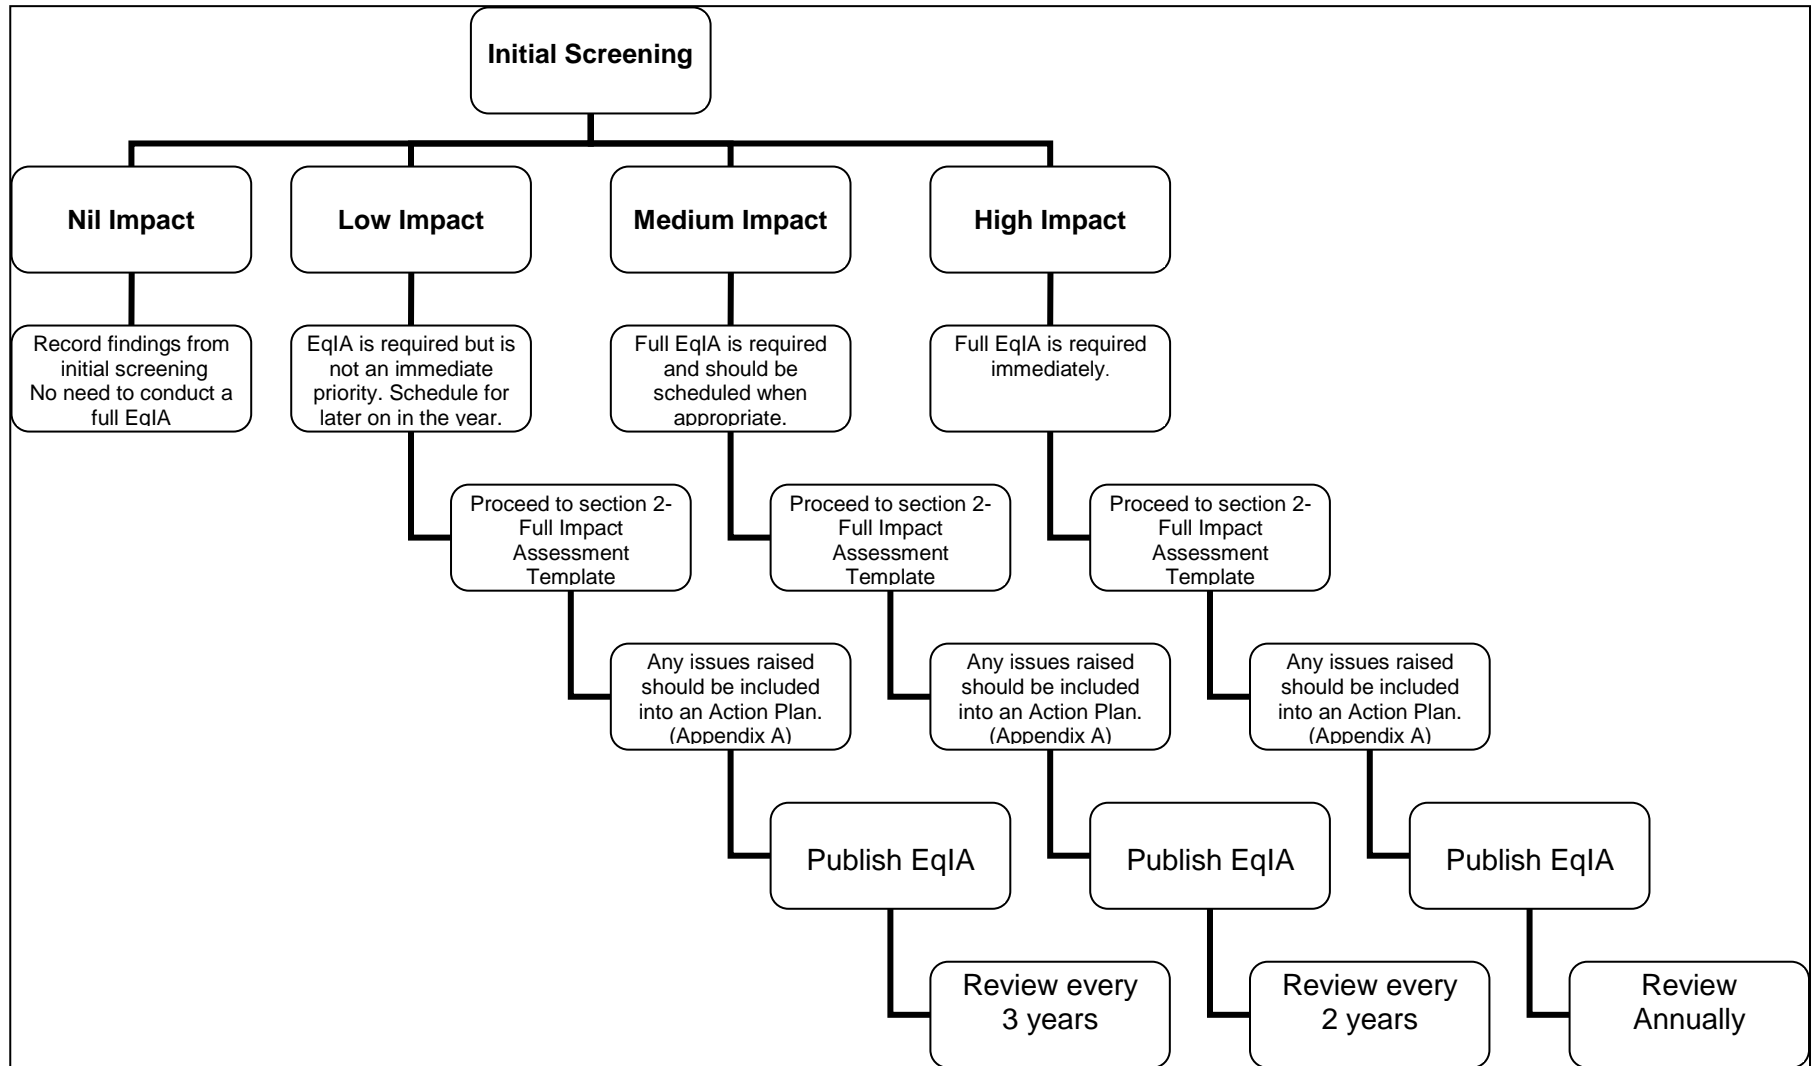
Initial Screening

Nil Impact

Low Impact

Medium Impact

High Impact

Record findings from initial screening
No need to conduct a full EqIA

EqIA is required but is not an immediate priority. Schedule for later on in the year.

Full EqIA is required and should be scheduled when appropriate.

Full EqIA is required immediately.

Proceed to section 2- Full Impact Assessment Template

Proceed to section 2- Full Impact Assessment Template

Proceed to section 2- Full Impact Assessment Template

Any issues raised should be included into an Action Plan. (Appendix A)

Any issues raised should be included into an Action Plan. (Appendix A)

Any issues raised should be included into an Action Plan. (Appendix A)

Publish EqIA

Publish EqIA

Publish EqIA

Review every 3 years

Review every 2 years

Review Annually